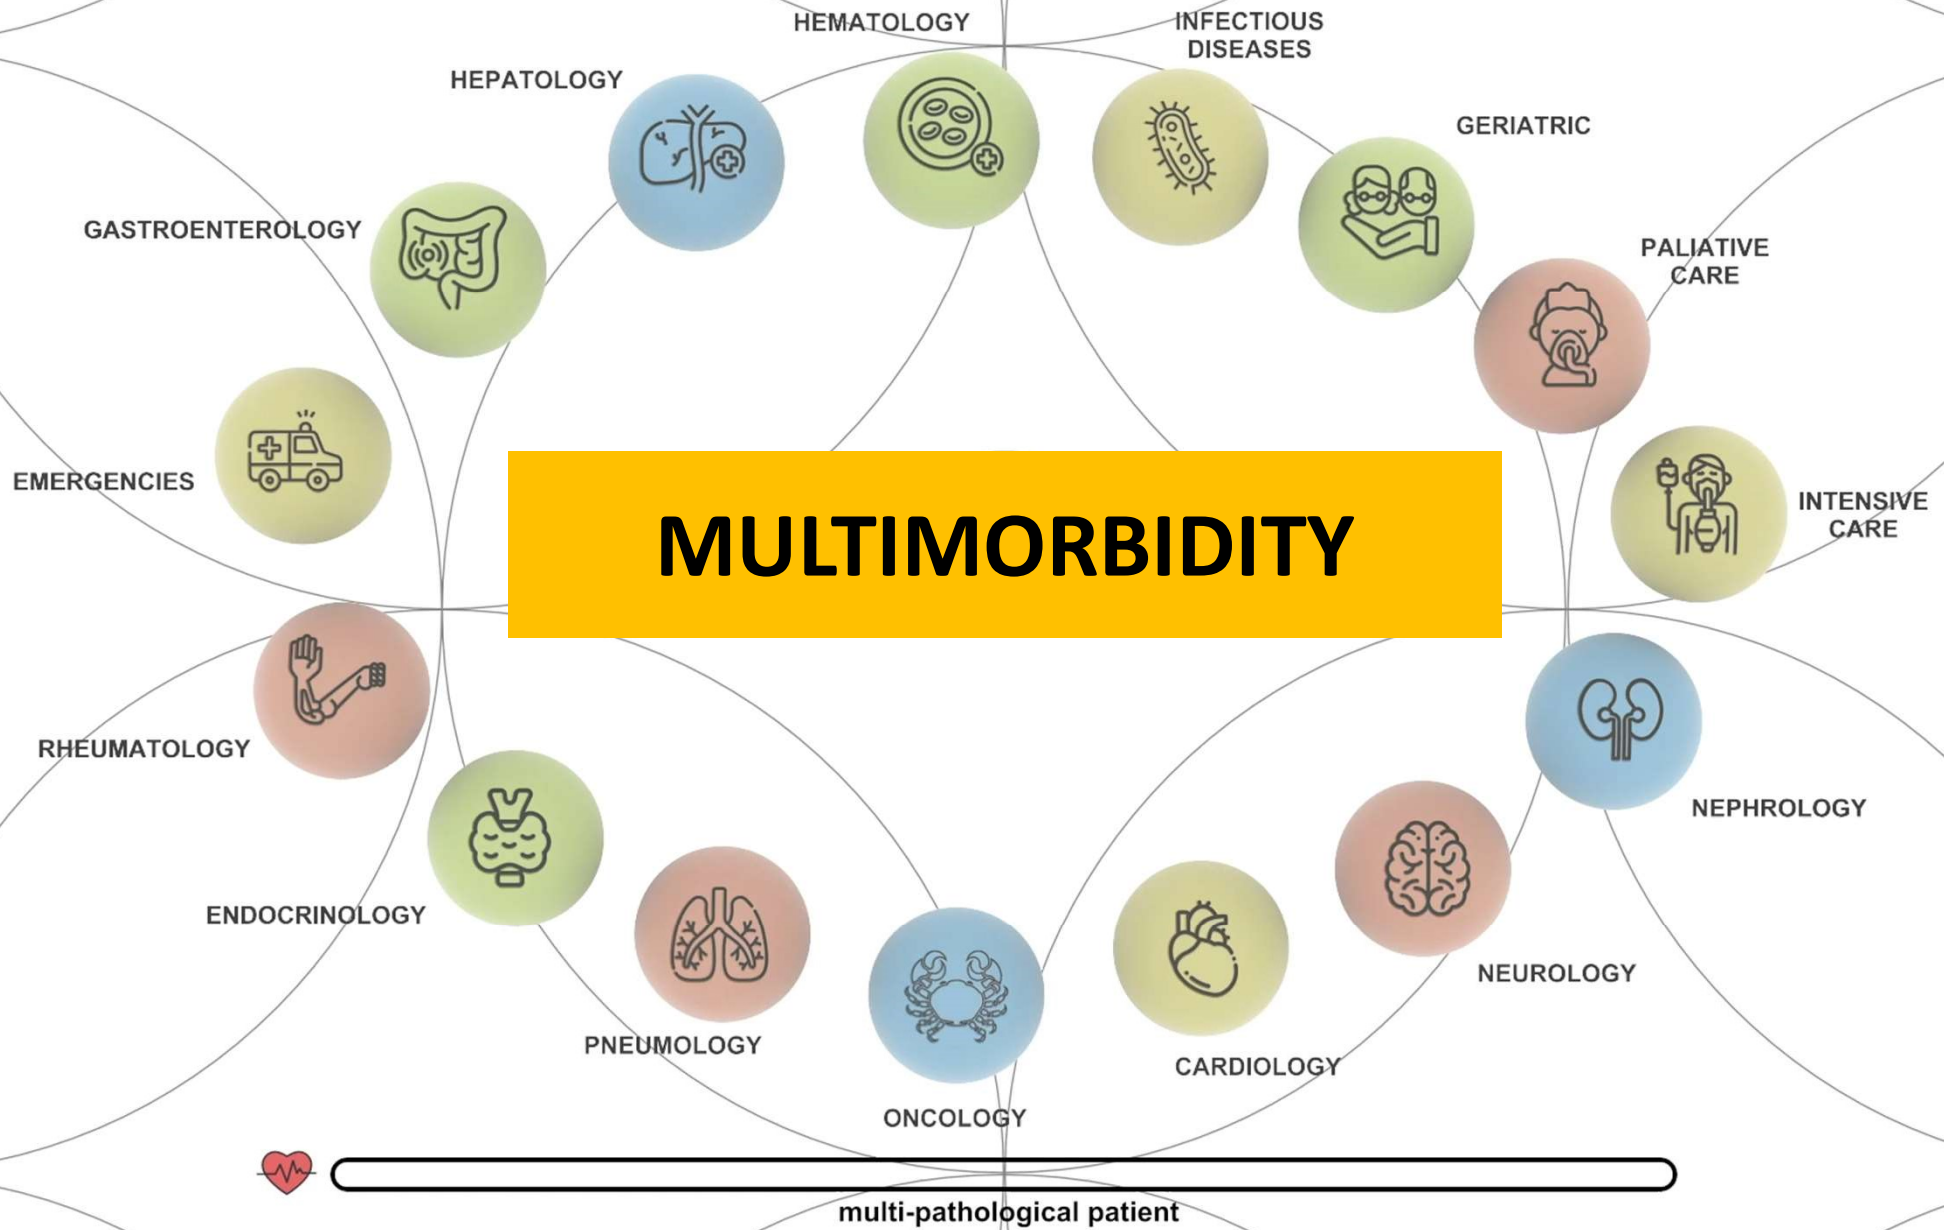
HEMATOLOGY

INFECTIOUS DISEASES

HEPATOLOGY

GERIATRIC

GASTROENTEROLOGY

PALIATIVE CARE

EMERGENCIES

MULTIMORBIDITY

INTENSIVE CARE

RHEUMATOLOGY

NEPHROLOGY

ENDOCRINOLOGY

NEUROLOGY

PNEUMOLOGY

CARDIOLOGY

ONCOLOGY

multi-pathological patient